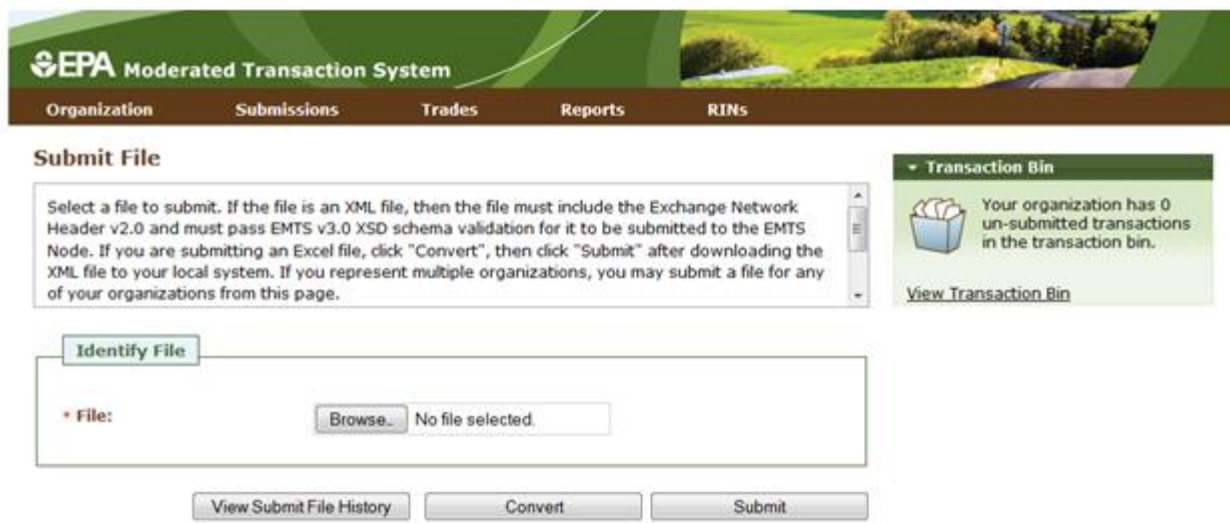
EPA Moderated Transaction System

Organization Submissions Trades Reports RINs

Submit File

Select a file to submit. If the file is an XML file, then the file must include the Exchange Network Header v2.0 and must pass EMTS v3.0 XSD schema validation for it to be submitted to the EMTS Node. If you are submitting an Excel file, click "Convert", then click "Submit" after downloading the XML file to your local system. If you represent multiple organizations, you may submit a file for any of your organizations from this page.

Transaction Bin

Your organization has 0 un-submitted transactions in the transaction bin.

View Transaction Bin

Identify File

* File: Browse.. No file selected.

View Submit File History Convert Submit